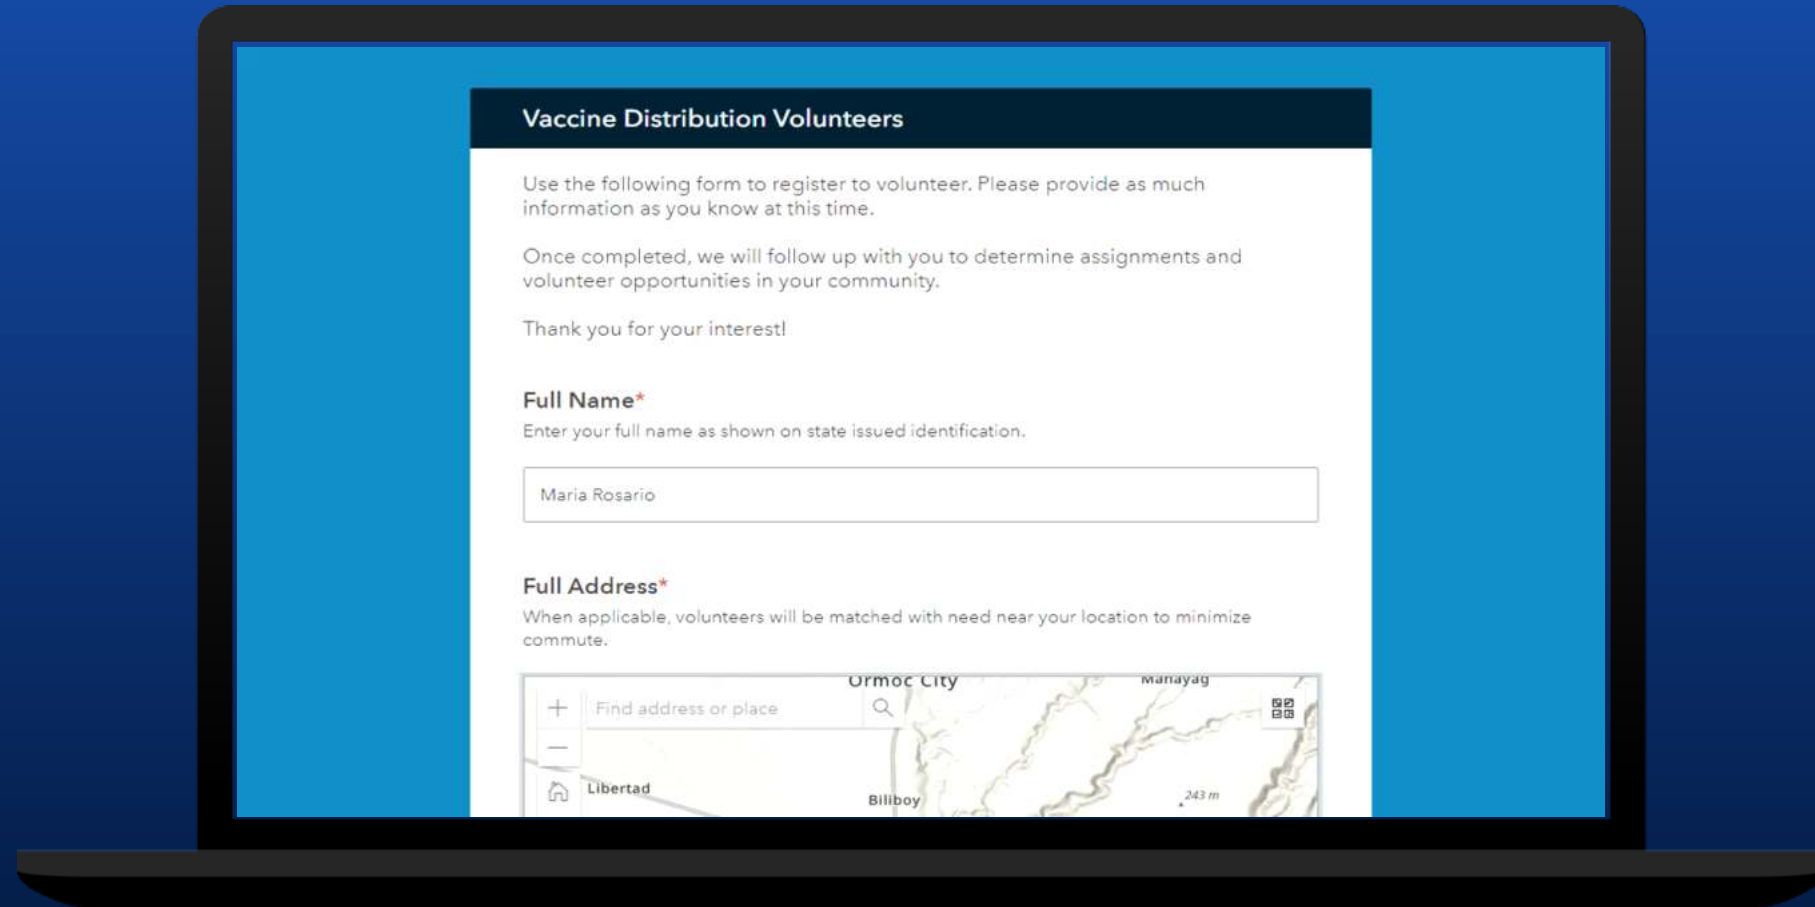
Vaccine Distribution Volunteers

Use the following form to register to volunteer. Please provide as much information as you know at this time.

Once completed, we will follow up with you to determine assignments and volunteer opportunities in your community.

Thank you for your interest!

Full Name*
Enter your full name as shown on state issued identification.

Maria Rosario

Full Address*
When applicable, volunteers will be matched with need near your location to minimize commute.

+
—
Find address or place
Ormoc City
Manayag
Libertad
Biliboy
243 m